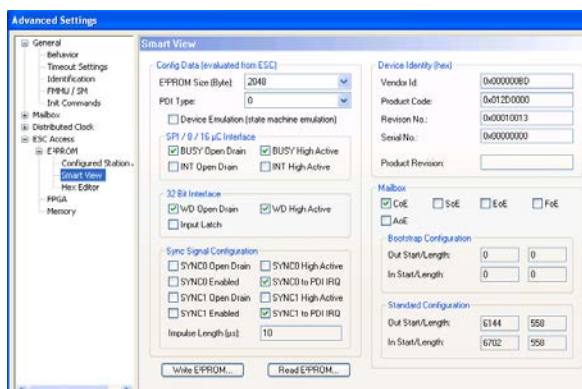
Advanced Settings

General
Behavior
Timeout Settings
Identification
FMMU / SM
Init Commands
Mailbox
Distributed Clock
ESC Access
E²PROM
Configured Station...
Smart View
Hex Editor
FPGA
Memory

Smart View

Config Data (evaluated from ESC)
E²PROM Size (Byte): 2048
PDI Type: 0
Device Emulation (state machine emulation)

SPI / 8 / 16 µC Interface
BUSY Open Drain
BUSY High Active
INT Open Drain
INT High Active

32 Bit Interface
WD Open Drain
WD High Active
Input Latch

Sync Signal Configuration
SYNC0 Open Drain
SYNC0 High Active
SYNC0 Enabled
SYNC0 to PDI IRQ
SYNC1 Open Drain
SYNC1 High Active
SYNC1 Enabled
SYNC1 to PDI IRQ
Impulse Length (µs): 10

Write E²PROM...
Read E²PROM...

Device Identity (hex)
Vendor Id: 0x0000008D
Product Code: 0x012D0000
Revison No.: 0x00010013
Serial No.: 0x00000000
Product Revision:

Mailbox
CoE
SoE
EoE
FoE
AoE

Bootstrap Configuration
Out Start/Length: 0 0
In Start/Length: 0 0

Standard Configuration
Out Start/Length: 6144 558
In Start/Length: 6702 558